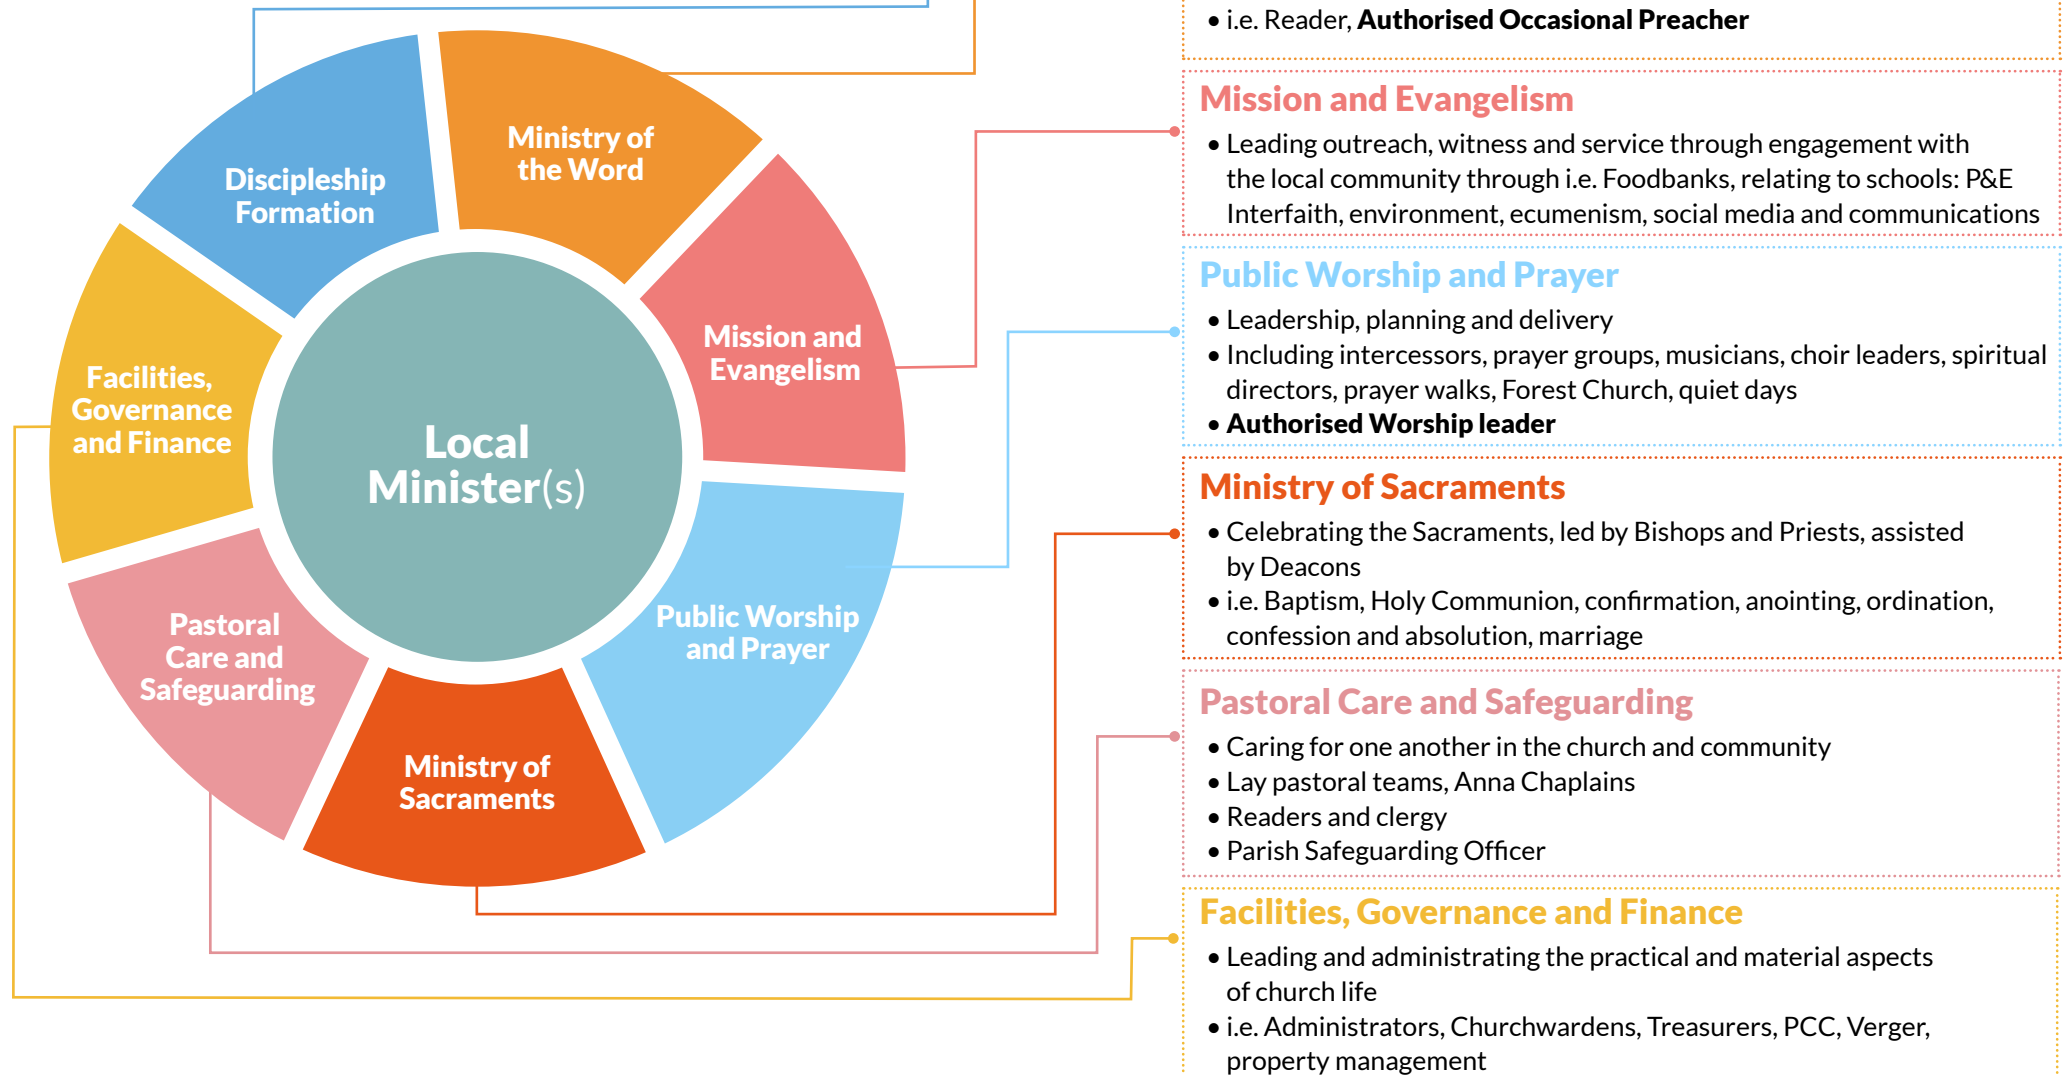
Discipleship Formation

Ministry of the Word

Mission and Evangelism

Facilities, Governance and Finance

Local Minister(s)

Public Worship and Prayer

Pastoral Care and Safeguarding

Ministry of Sacraments

• i.e. Reader, **Authorised Occasional Preacher**

Mission and Evangelism

• Leading outreach, witness and service through engagement with the local community through i.e. Foodbanks, relating to schools: P&E Interfaith, environment, ecumenism, social media and communications

Public Worship and Prayer

• Leadership, planning and delivery
• Including intercessors, prayer groups, musicians, choir leaders, spiritual directors, prayer walks, Forest Church, quiet days
• **Authorised Worship leader**

Ministry of Sacraments

• Celebrating the Sacraments, led by Bishops and Priests, assisted by Deacons
• i.e. Baptism, Holy Communion, confirmation, anointing, ordination, confession and absolution, marriage

Pastoral Care and Safeguarding

• Caring for one another in the church and community
• Lay pastoral teams, Anna Chaplains
• Readers and clergy
• Parish Safeguarding Officer

Facilities, Governance and Finance

• Leading and administrating the practical and material aspects of church life
• i.e. Administrators, Churchwardens, Treasurers, PCC, Verger, property management